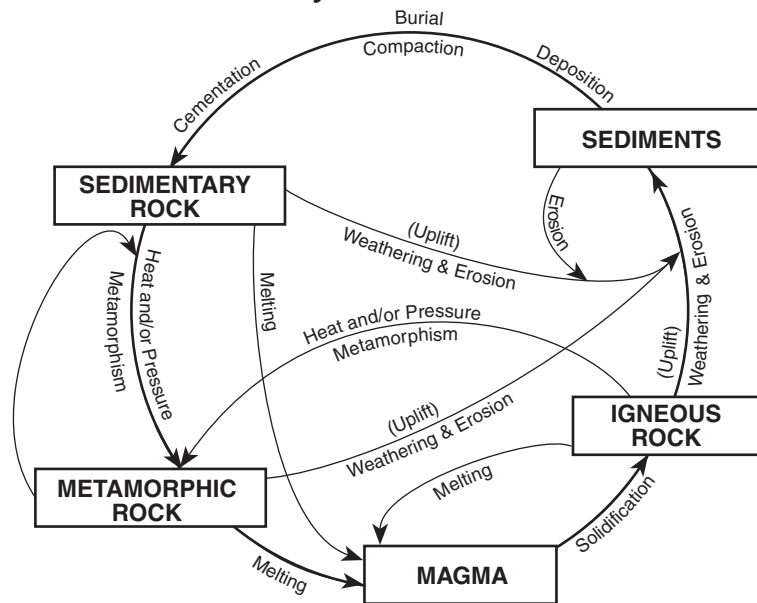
Burial
Compaction
Deposition
Cementation

SEDIMENTS

SEDIMENTARY ROCK

Erosion

(Uplift)
Weathering & Erosion

Weathering & Erosion
(Uplift)

Heat and/or Pressure
Metamorphism

Melting

Heat and/or Pressure
Metamorphism

(Uplift)
Weathering & Erosion

IGNEOUS ROCK

Melting

METAMORPHIC ROCK

Solidification

Melting

MAGMA